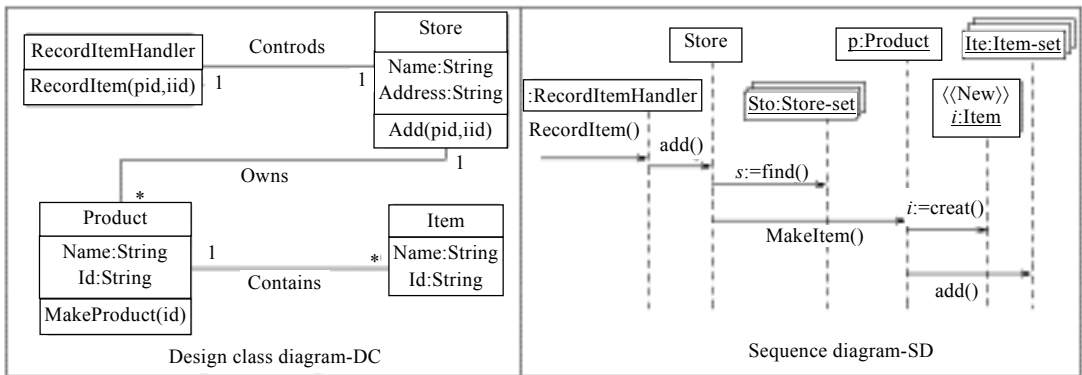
RecordItemHandler

RecordItem(pid,iid)

1

Controds

1

Store

Name:String
Address:String

Add(pid,iid)

1

Owns

*

Product

Name:String
Id:String

MakeProduct(id)

1

Contains

*

Item

Name:String
Id:String

Design class diagram-DC

Store

p:Product

Ite:Item-set

:RecordItemHandler

Sto:Store-set

⟨⟨New⟩⟩
$i$:Item

RecordItem()

add()

$s$:=find()

$i$:=creat()

MakeItem()

add()

Sequence diagram-SD